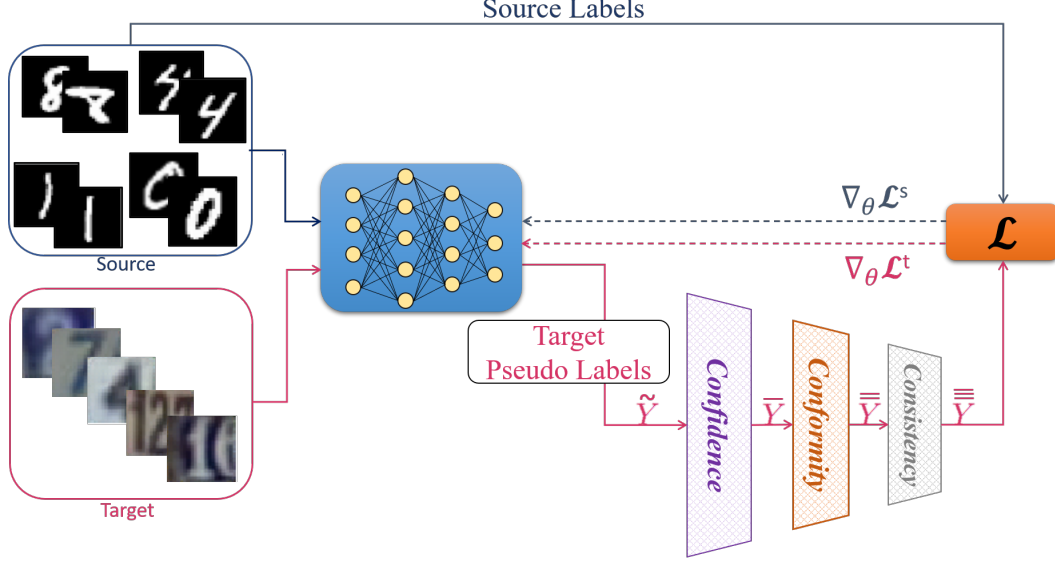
Source Labels

Source

Target

$\nabla_\theta \mathcal{L}^s$

$\mathcal{L}$

$\nabla_\theta \mathcal{L}^t$

Target Pseudo Labels

$\tilde{Y}$

Confidence

$\overline{Y}$

Conformity

$\overline{\overline{Y}}$

Consistency

$\overline{\overline{\overline{Y}}}$